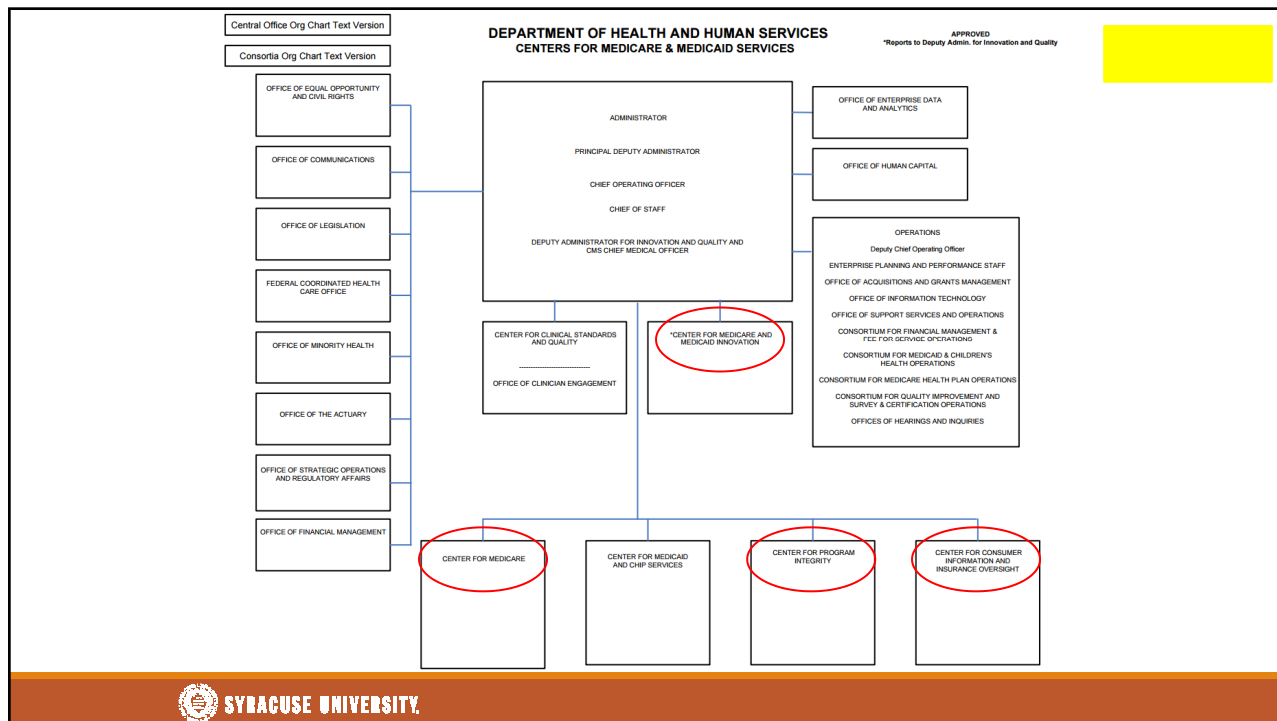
Central Office Org Chart Text Version

Consortia Org Chart Text Version

DEPARTMENT OF HEALTH AND HUMAN SERVICES
CENTERS FOR MEDICARE & MEDICAID SERVICES

APPROVED
*Reports to Deputy Admin. for Innovation and Quality

OFFICE OF EQUAL OPPORTUNITY AND CIVIL RIGHTS

OFFICE OF COMMUNICATIONS

OFFICE OF LEGISLATION

FEDERAL COORDINATED HEALTH CARE OFFICE

OFFICE OF MINORITY HEALTH

OFFICE OF THE ACTUARY

OFFICE OF STRATEGIC OPERATIONS AND REGULATORY AFFAIRS

OFFICE OF FINANCIAL MANAGEMENT

ADMINISTRATOR

PRINCIPAL DEPUTY ADMINISTRATOR

CHIEF OPERATING OFFICER

CHIEF OF STAFF

DEPUTY ADMINISTRATOR FOR INNOVATION AND QUALITY AND CMS CHIEF MEDICAL OFFICER

OFFICE OF ENTERPRISE DATA AND ANALYTICS

OFFICE OF HUMAN CAPITAL

OPERATIONS
Deputy Chief Operating Officer
ENTERPRISE PLANNING AND PERFORMANCE STAFF
OFFICE OF ACQUISITIONS AND GRANTS MANAGEMENT
OFFICE OF INFORMATION TECHNOLOGY
OFFICE OF SUPPORT SERVICES AND OPERATIONS
CONSORTIUM FOR FINANCIAL MANAGEMENT & FEE FOR SERVICE OPERATIONS
CONSORTIUM FOR MEDICAID & CHILDREN'S HEALTH OPERATIONS
CONSORTIUM FOR MEDICARE HEALTH PLAN OPERATIONS
CONSORTIUM FOR QUALITY IMPROVEMENT AND SURVEY & CERTIFICATION OPERATIONS
OFFICES OF HEARINGS AND INQUIRIES

CENTER FOR CLINICAL STANDARDS AND QUALITY
------------------------------
OFFICE OF CLINICIAN ENGAGEMENT

*CENTER FOR MEDICARE AND MEDICAID INNOVATION

CENTER FOR MEDICARE

CENTER FOR MEDICAID AND CHIP SERVICES

CENTER FOR PROGRAM INTEGRITY

CENTER FOR CONSUMER INFORMATION AND INSURANCE OVERSIGHT

SYRACUSE UNIVERSITY